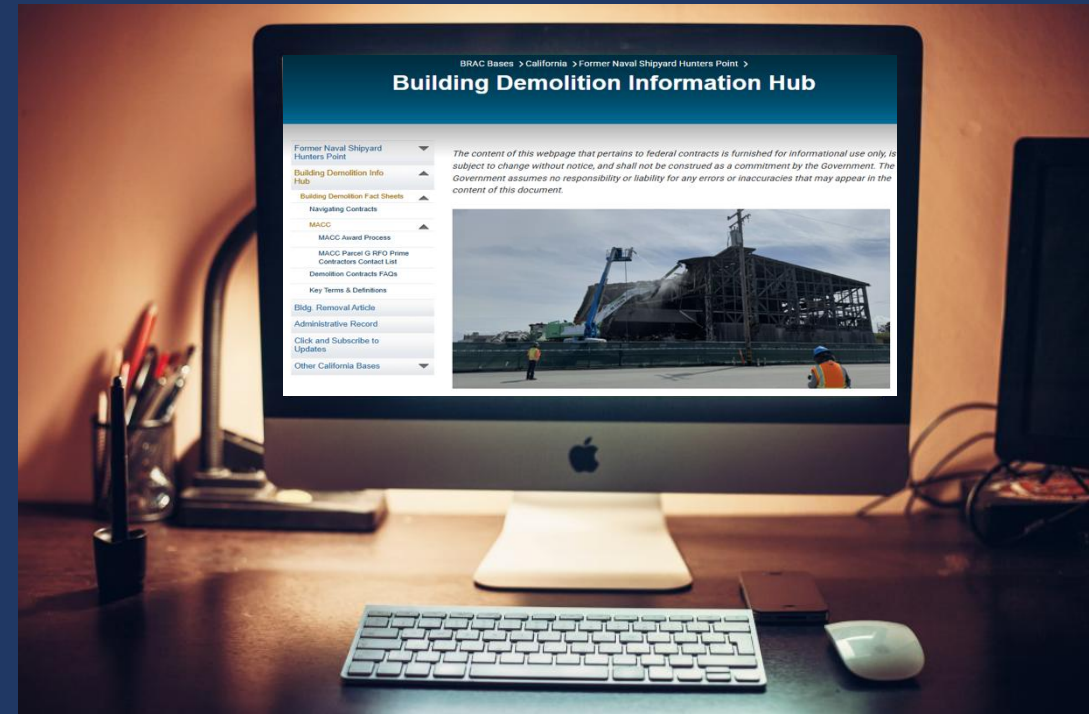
BRAC Bases > California > Former Naval Shipyard Hunters Point >

Building Demolition Information Hub

Former Naval Shipyard Hunters Point

Building Demolition Info Hub

Building Demolition Fact Sheets

Navigating Contracts

MACC

MACC Award Process

MACC Parcel G RFO Prime Contractors Contact List

Demolition Contracts FAQs

Key Terms & Definitions

Bldg. Removal Article

Administrative Record

Click and Subscribe to Updates

Other California Bases

The content of this webpage that pertains to federal contracts is furnished for informational use only, is subject to change without notice, and shall not be construed as a commitment by the Government. The Government assumes no responsibility or liability for any errors or inaccuracies that may appear in the content of this document.